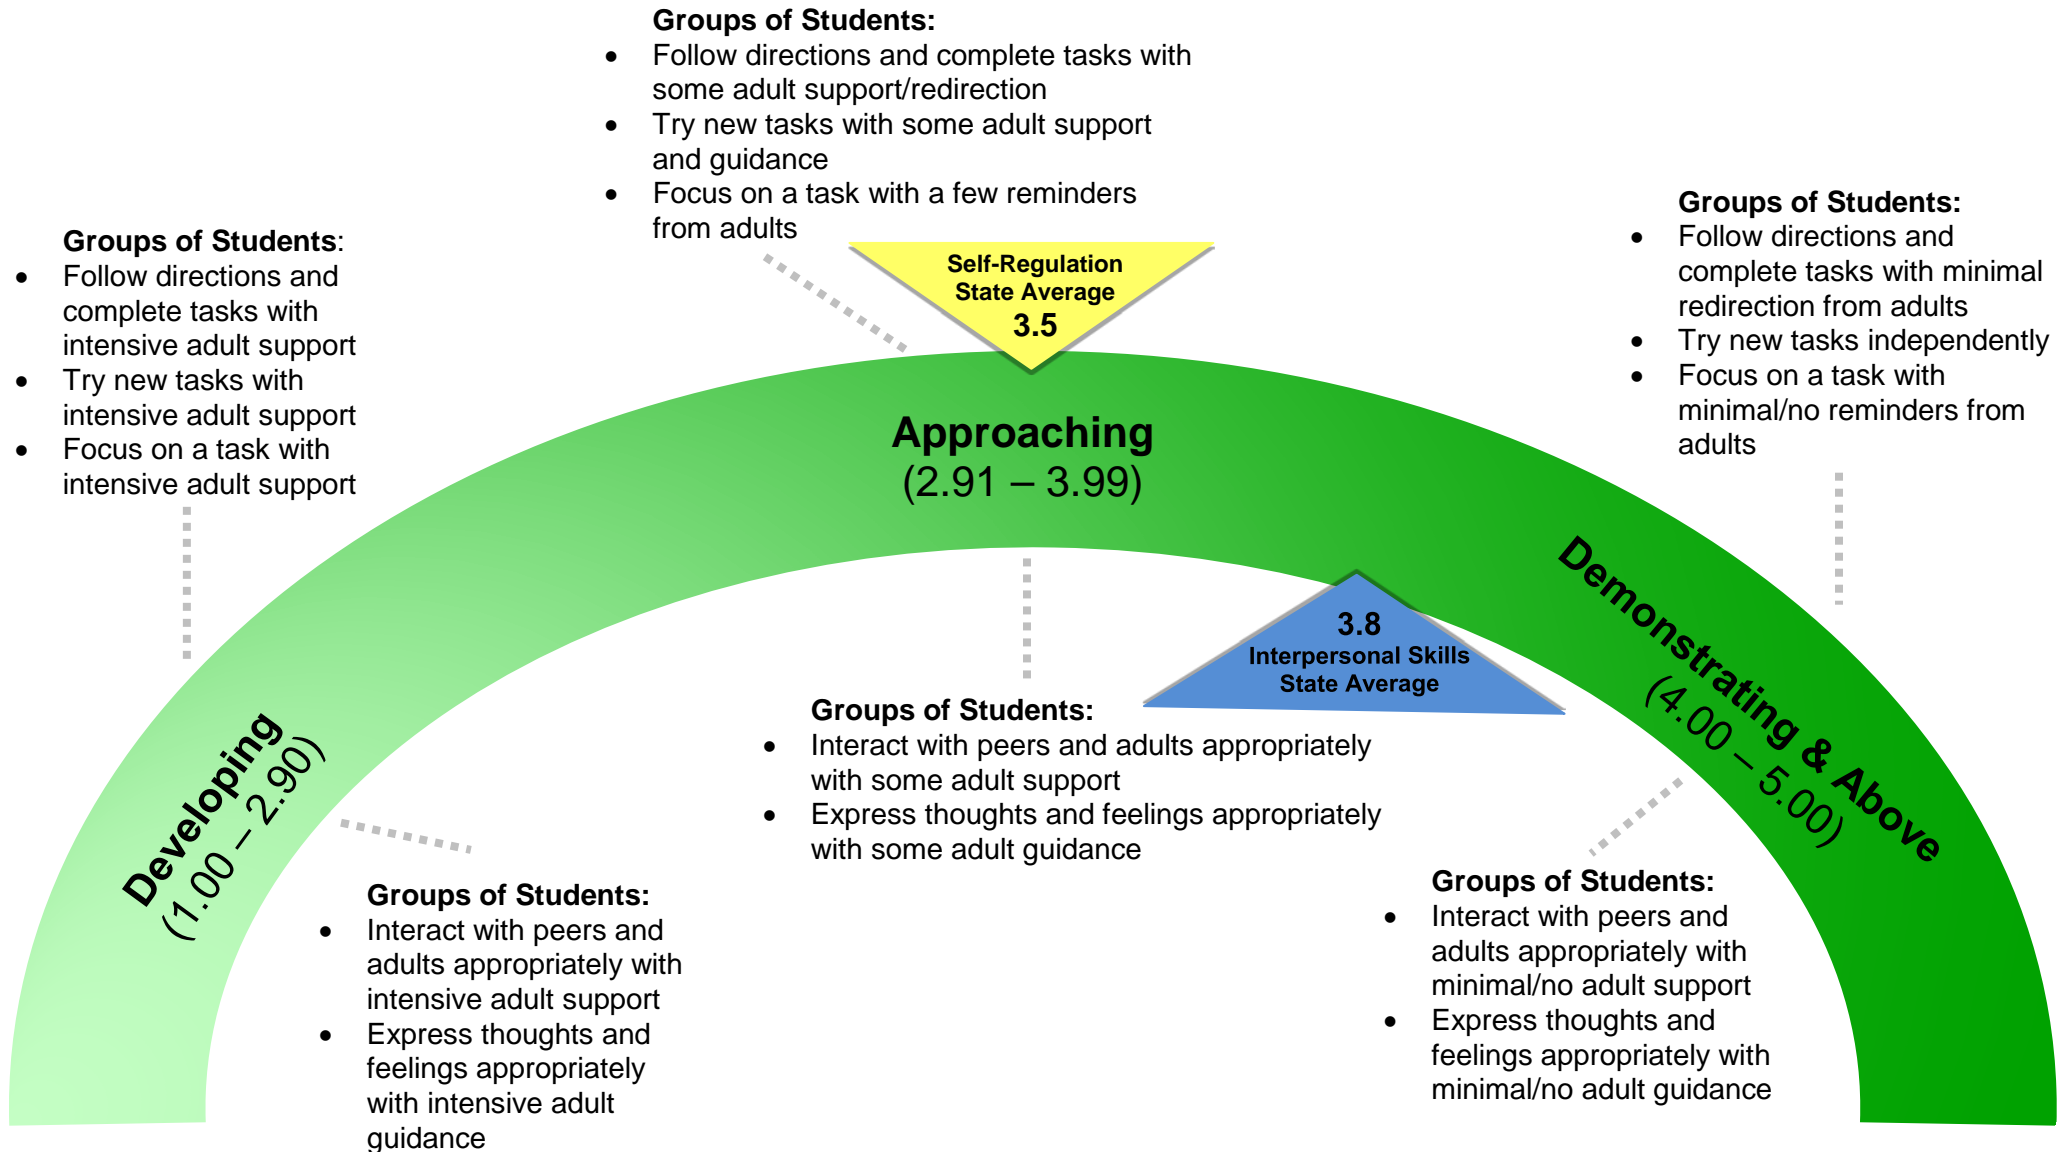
Groups of Students:
- Follow directions and complete tasks with some adult support/redirection
- Try new tasks with some adult support and guidance
- Focus on a task with a few reminders from adults

Groups of Students:
- Follow directions and complete tasks with intensive adult support
- Try new tasks with intensive adult support
- Focus on a task with intensive adult support

Groups of Students:
- Follow directions and complete tasks with minimal redirection from adults
- Try new tasks independently
- Focus on a task with minimal/no reminders from adults

Self-Regulation State Average 3.5

Approaching (2.91 – 3.99)

Developing (1.00 – 2.90)

Demonstrating & Above (4.00 – 5.00)

3.8 Interpersonal Skills State Average

Groups of Students:
- Interact with peers and adults appropriately with some adult support
- Express thoughts and feelings appropriately with some adult guidance

Groups of Students:
- Interact with peers and adults appropriately with intensive adult support
- Express thoughts and feelings appropriately with intensive adult guidance

Groups of Students:
- Interact with peers and adults appropriately with minimal/no adult support
- Express thoughts and feelings appropriately with minimal/no adult guidance